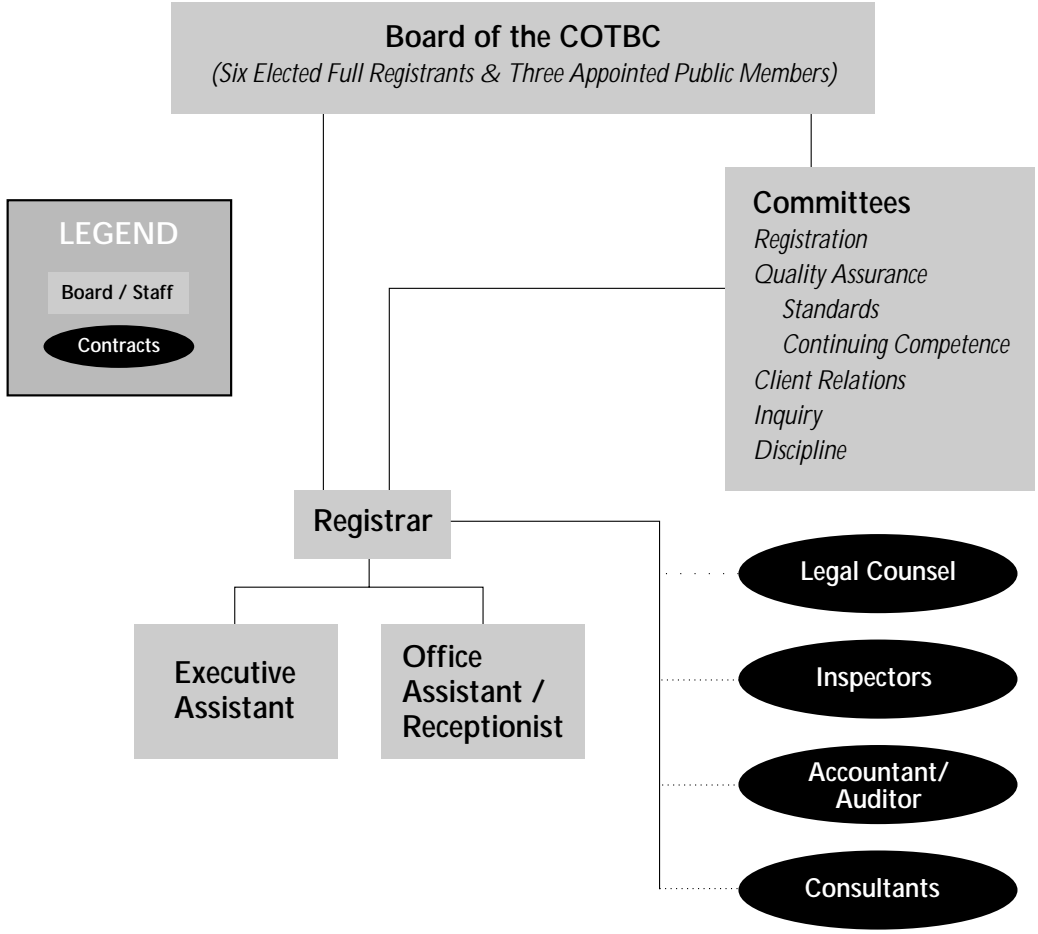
Board of the COTBC
(Six Elected Full Registrants & Three Appointed Public Members)

LEGEND
Board / Staff
Contracts

Committees
Registration
Quality Assurance
Standards
Continuing Competence
Client Relations
Inquiry
Discipline

Registrar

Executive Assistant

Office Assistant / Receptionist

Legal Counsel

Inspectors

Accountant/ Auditor

Consultants